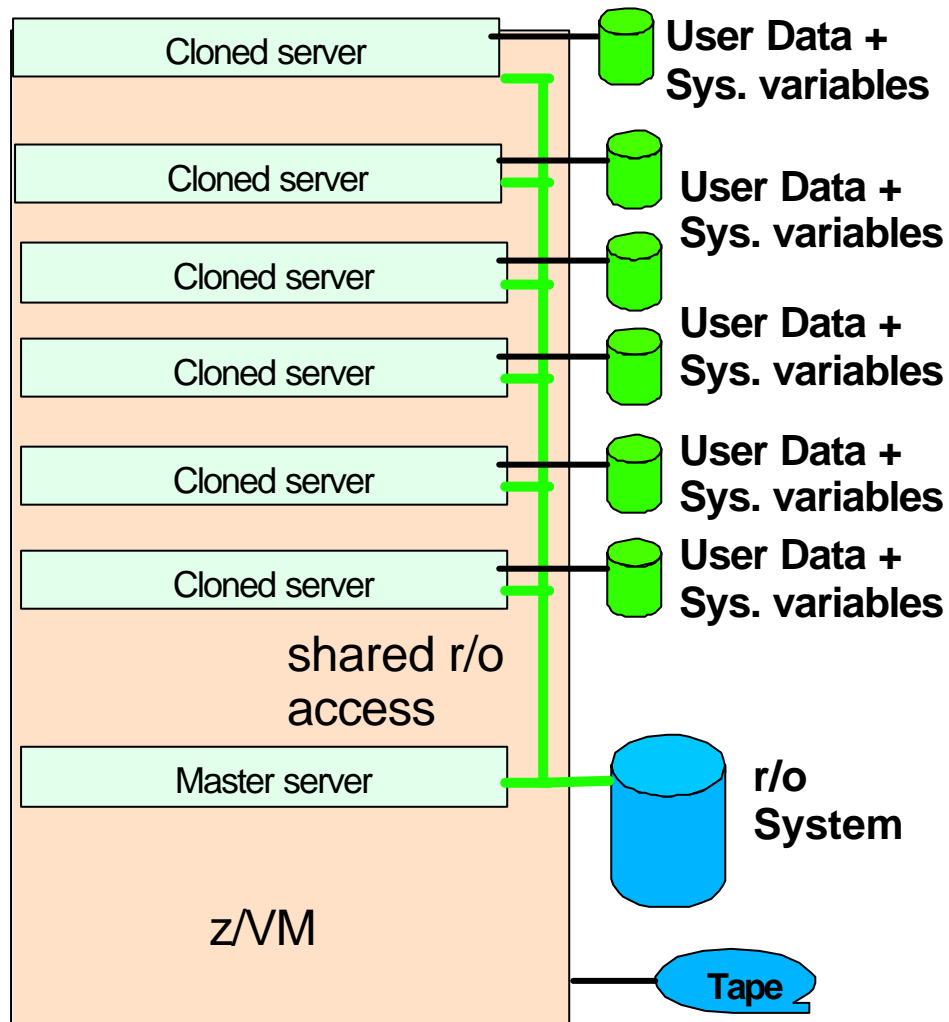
Cloned server

User Data + Sys. variables

Cloned server

User Data + Sys. variables

Cloned server

User Data + Sys. variables

Cloned server

User Data + Sys. variables

Cloned server

User Data + Sys. variables

Cloned server

shared r/o access

Master server

r/o System

z/VM

Tape